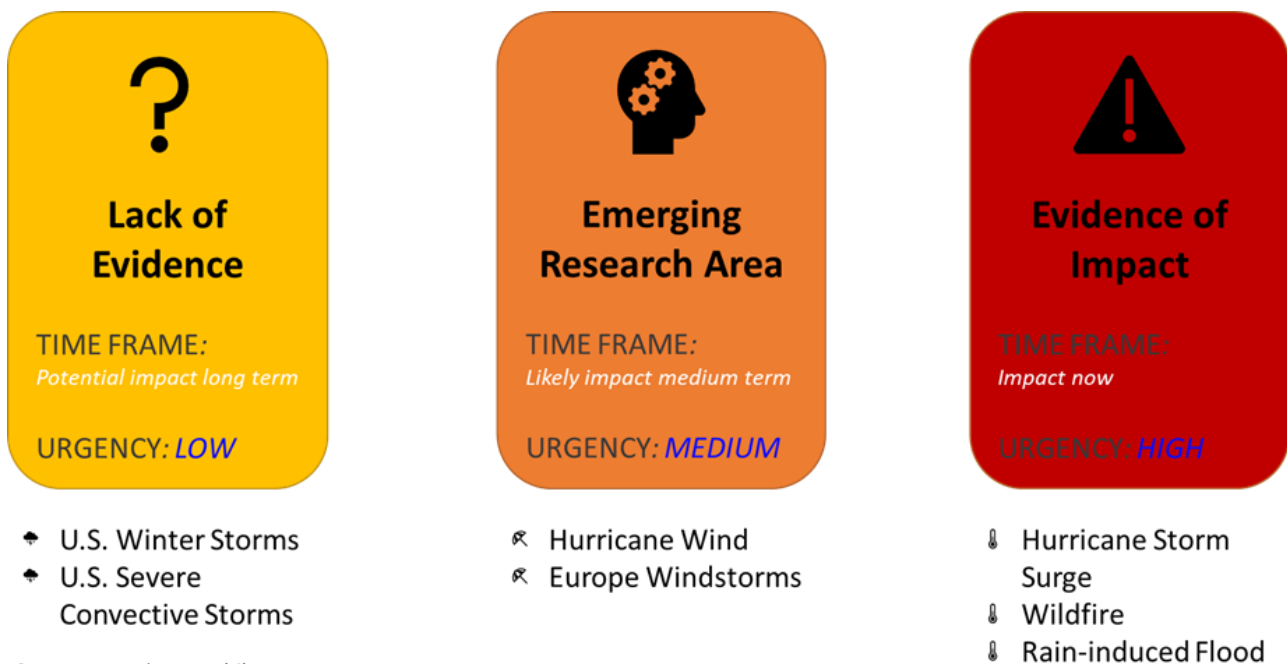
Lack of Evidence

TIME FRAME:
Potential impact long term

URGENCY: LOW

U.S. Winter Storms
U.S. Severe Convective Storms

Emerging Research Area

TIME FRAME:
Likely impact medium term

URGENCY: MEDIUM

Hurricane Wind
Europe Windstorms

Evidence of Impact

TIME FRAME:
Impact now

URGENCY: HIGH

Hurricane Storm Surge
Wildfire
Rain-induced Flood